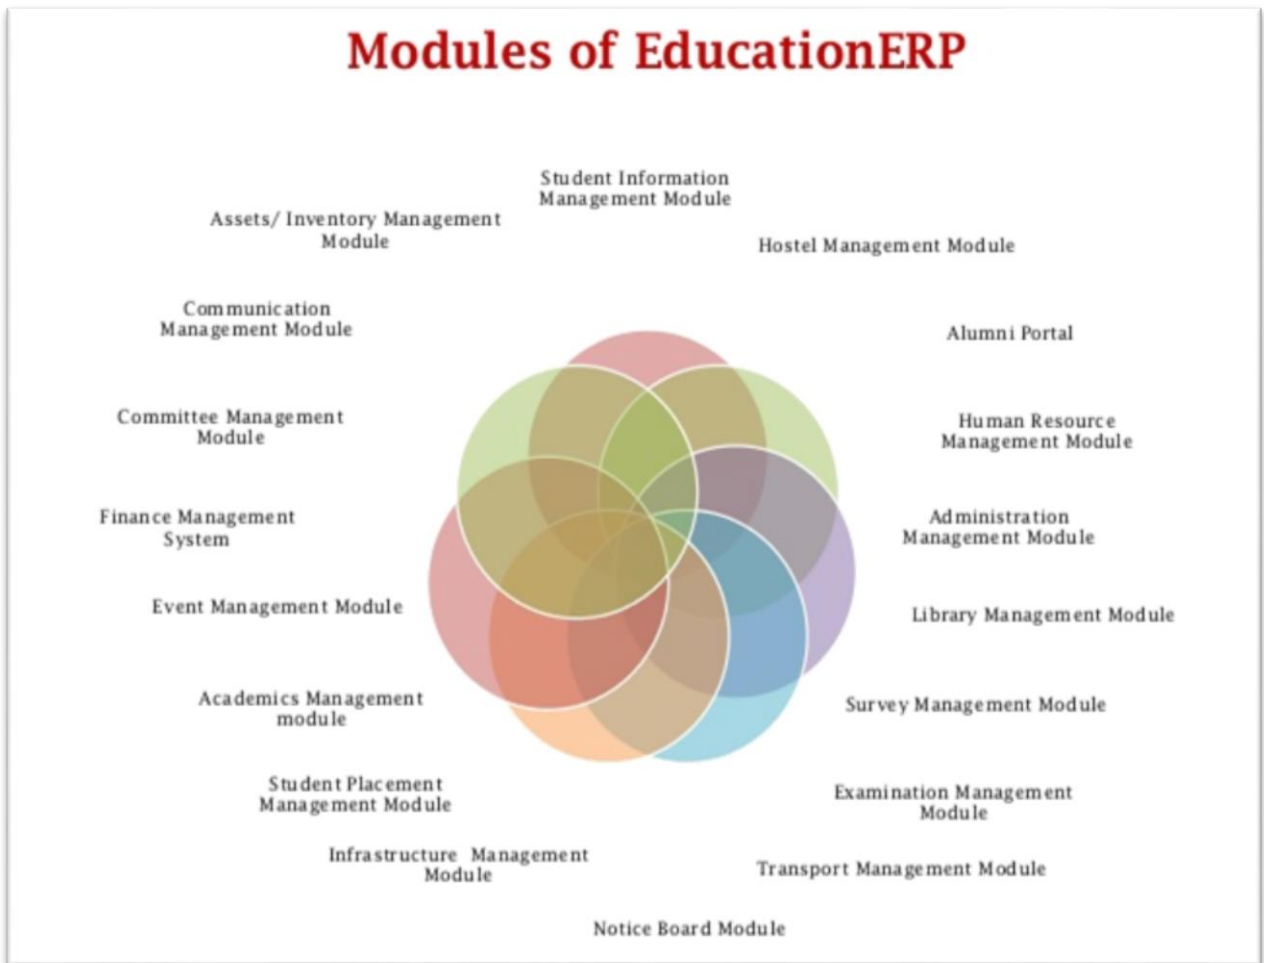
Modules of EducationERP

Student Information Management Module

Assets/ Inventory Management Module

Hostel Management Module

Communication Management Module

Alumni Portal

Committee Management Module

Human Resource Management Module

Finance Management System

Administration Management Module

Event Management Module

Library Management Module

Academics Management module

Survey Management Module

Student Placement Management Module

Examination Management Module

Infrastructure Management Module

Transport Management Module

Notice Board Module